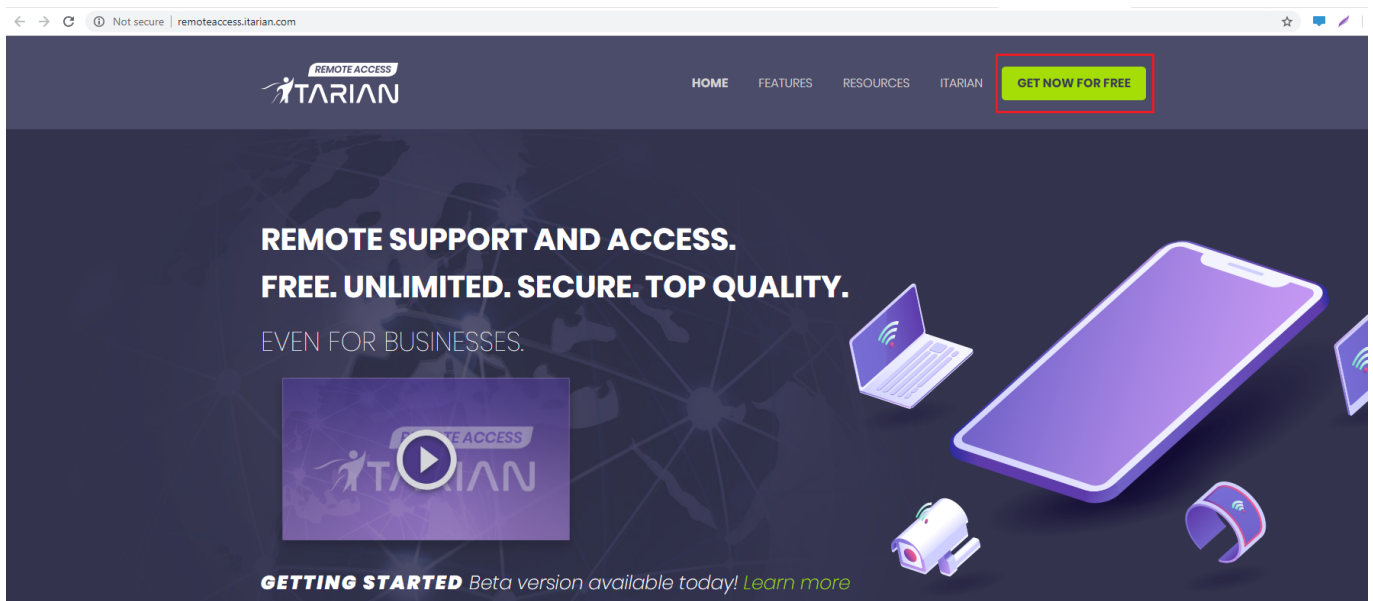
Not secure | remoteaccess.itarian.com

REMOTE ACCESS
ITARIAN

HOME FEATURES RESOURCES ITARIAN GET NOW FOR FREE

REMOTE SUPPORT AND ACCESS.
FREE. UNLIMITED. SECURE. TOP QUALITY.

EVEN FOR BUSINESSES.

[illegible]TE ACCESS
IT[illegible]IAN

GETTING STARTED Beta version available today! Learn more